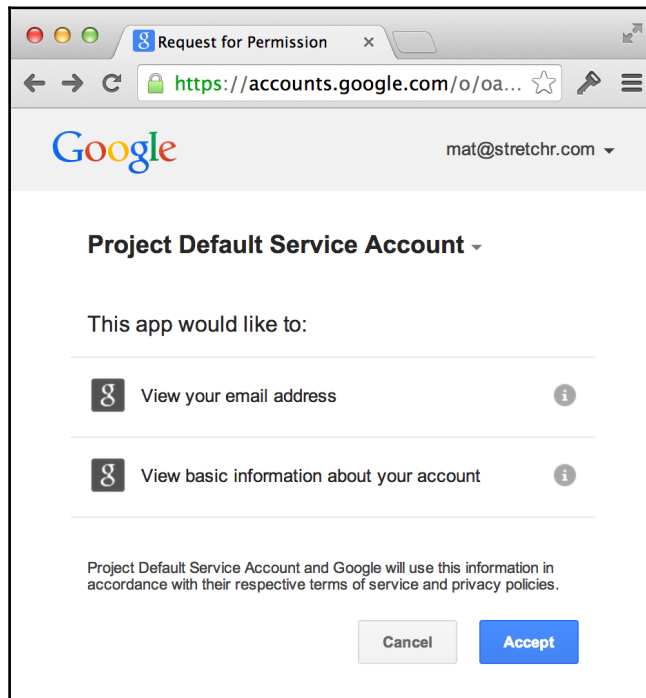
Request for Permission ×

https://accounts.google.com/o/oa...

Google

mat@stretchr.com

Project Default Service Account

This app would like to:

View your email address

View basic information about your account

Project Default Service Account and Google will use this information in accordance with their respective terms of service and privacy policies.

Cancel

Accept